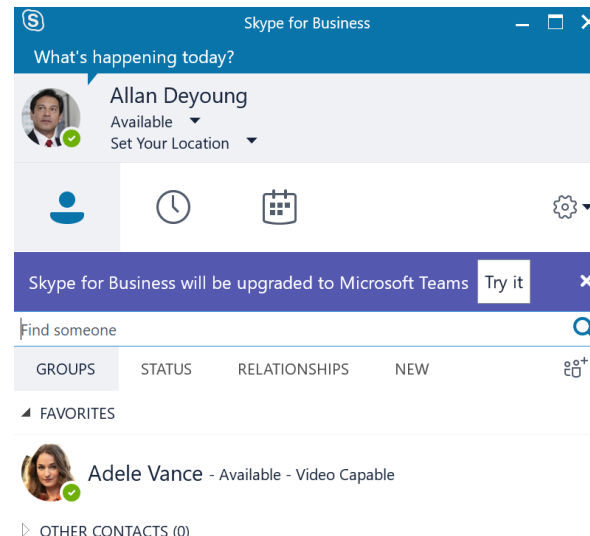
Skype for Business

What's happening today?

Allan Deyoung
Available
Set Your Location

Skype for Business will be upgraded to Microsoft Teams Try it

Find someone

GROUPS STATUS RELATIONSHIPS NEW

FAVORITES

Adele Vance - Available - Video Capable

OTHER CONTACTS (0)